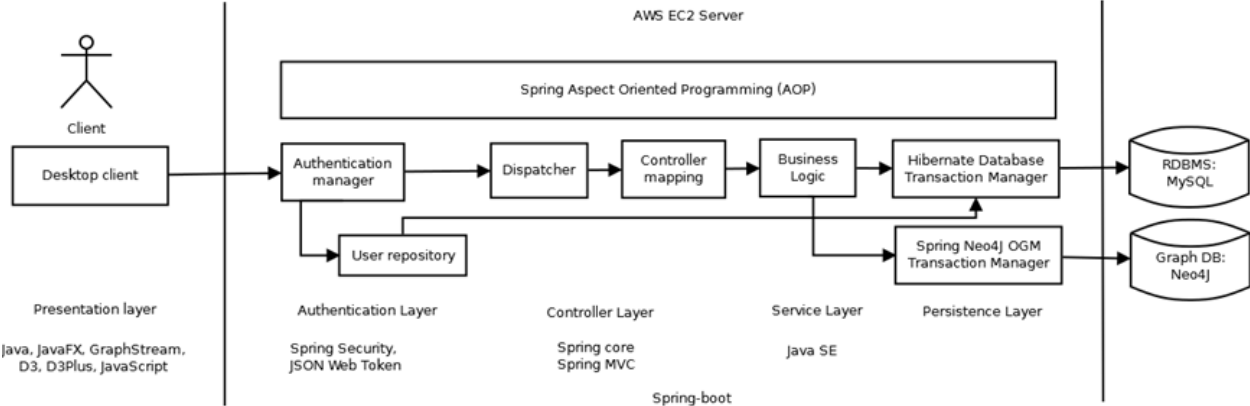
AWS EC2 Server

Spring Aspect Oriented Programming (AOP)

Client

Desktop client

Authentication manager

Dispatcher

Controller mapping

Business Logic

Hibernate Database Transaction Manager

RDBMS: MySQL

User repository

Spring Neo4J OGM Transaction Manager

Graph DB: Neo4J

Presentation layer

Java, JavaFX, GraphStream, D3, D3Plus, JavaScript

Authentication Layer

Spring Security, JSON Web Token

Controller Layer

Spring core
Spring MVC

Service Layer

Java SE

Persistence Layer

Spring-boot